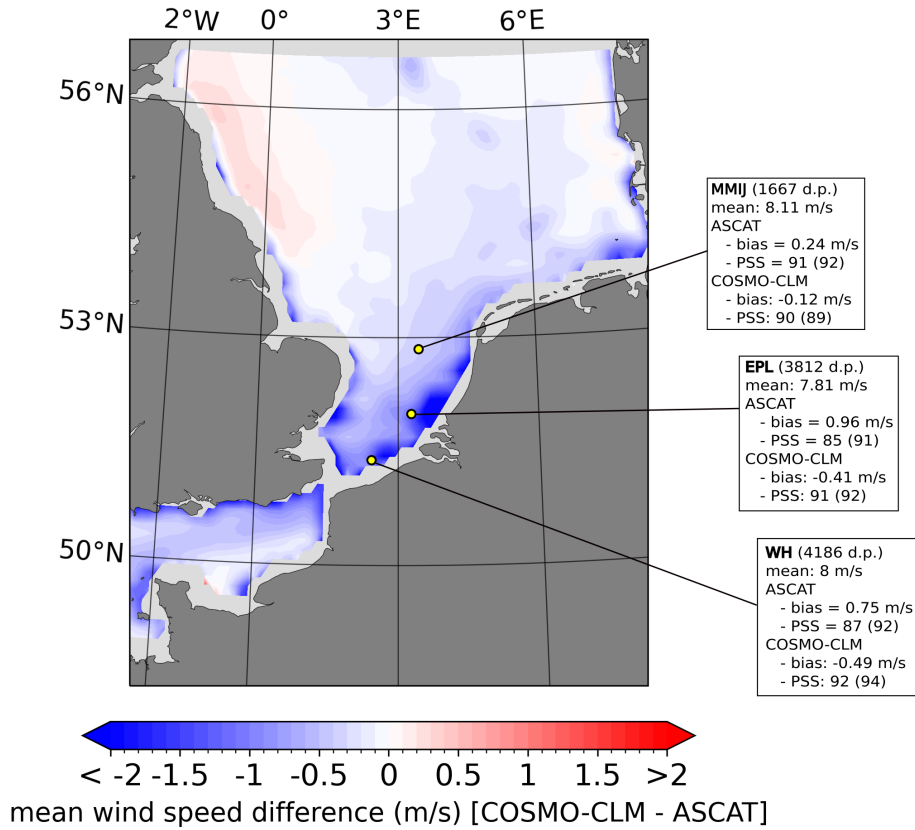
2°W 0° 3°E 6°E

56°N

53°N

50°N

**MMIJ** (1667 d.p.)
mean: 8.11 m/s
ASCAT
- bias = 0.24 m/s
- PSS = 91 (92)
COSMO-CLM
- bias: -0.12 m/s
- PSS: 90 (89)

**EPL** (3812 d.p.)
mean: 7.81 m/s
ASCAT
- bias = 0.96 m/s
- PSS = 85 (91)
COSMO-CLM
- bias: -0.41 m/s
- PSS: 91 (92)

**WH** (4186 d.p.)
mean: 8 m/s
ASCAT
- bias = 0.75 m/s
- PSS = 87 (92)
COSMO-CLM
- bias: -0.49 m/s
- PSS: 92 (94)

< -2 -1.5 -1 -0.5 0 0.5 1 1.5 >2

mean wind speed difference (m/s) [COSMO-CLM - ASCAT]